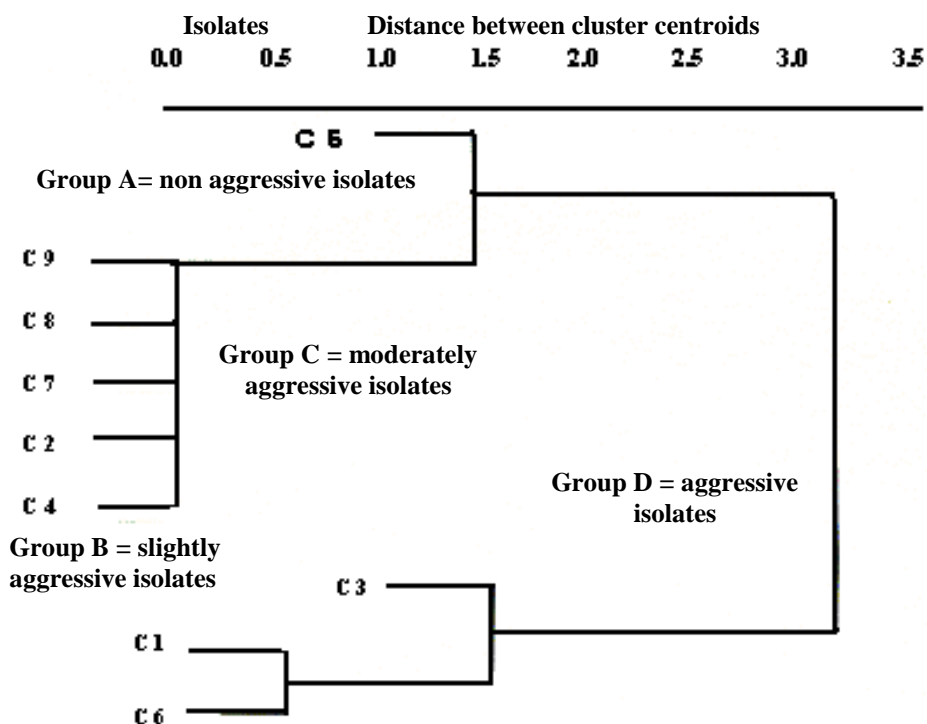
Isolates Distance between cluster centroids

0.0 0.5 1.0 1.5 2.0 2.5 3.0 3.5

C 5

Group A= non aggressive isolates

C 9

C 8

C 7

C 2

C 4

Group C = moderately aggressive isolates

Group D = aggressive isolates

Group B = slightly aggressive isolates

C 3

C 1

C 6